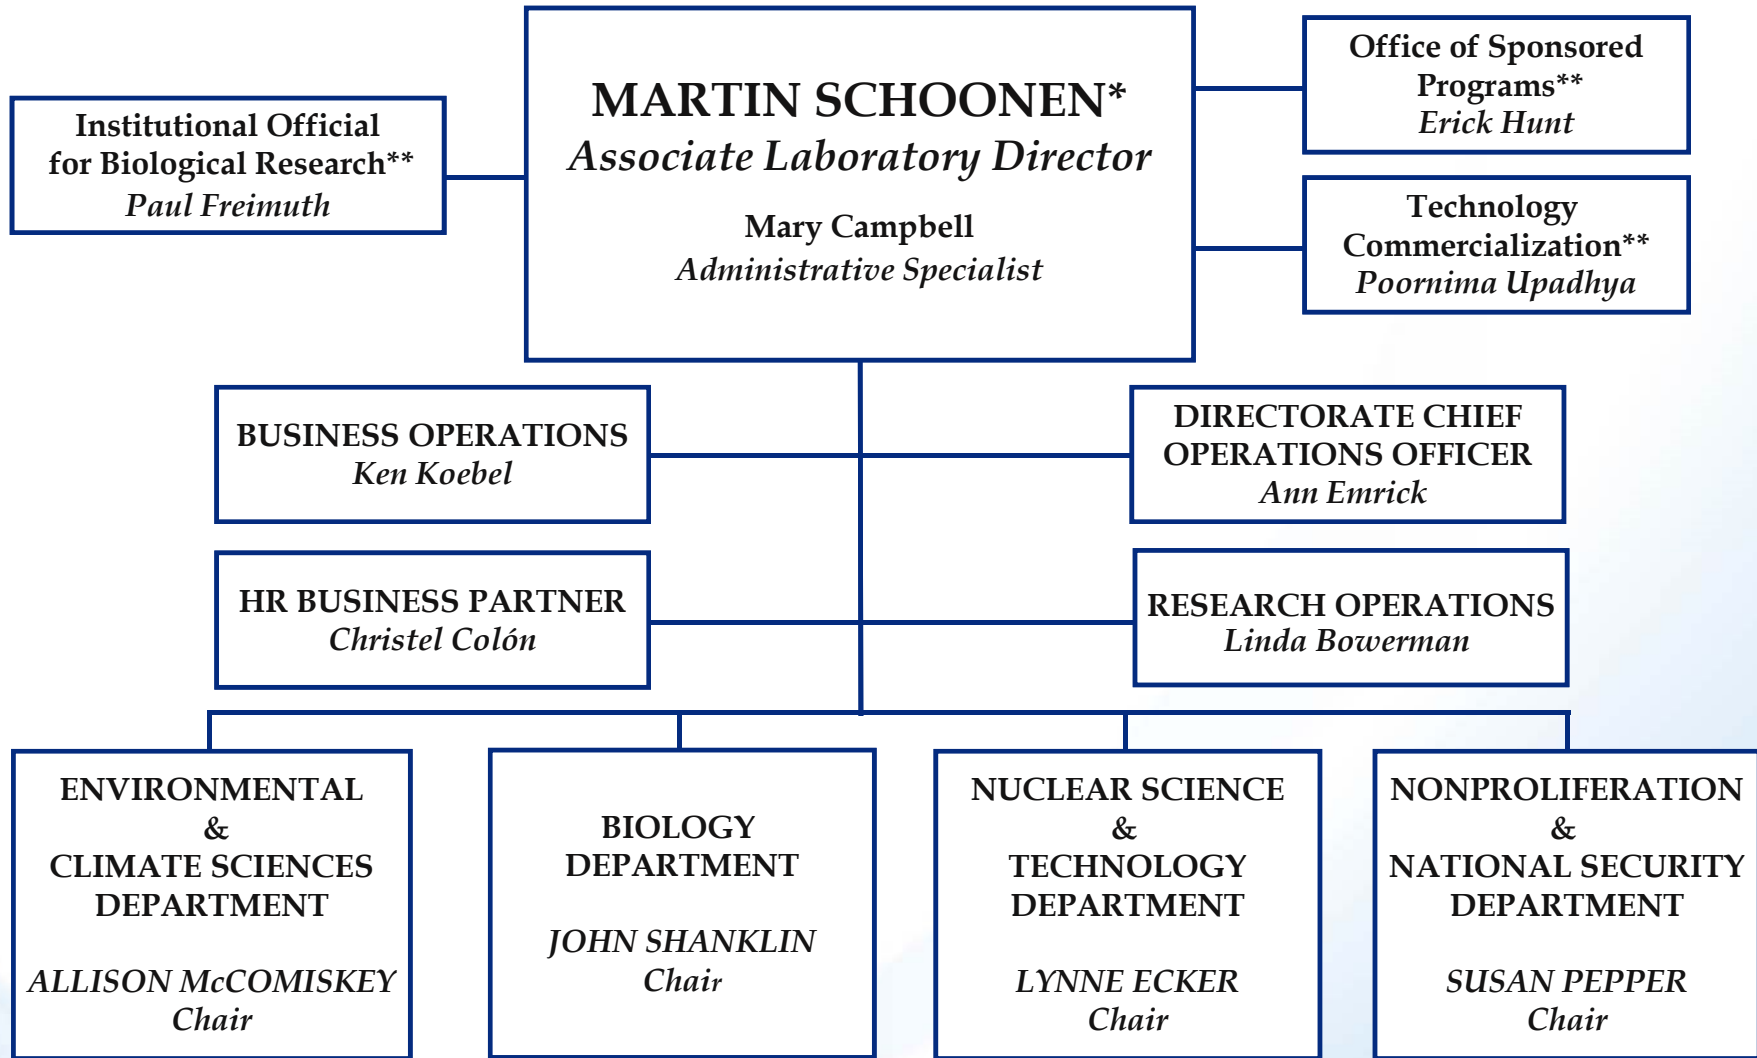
MARTIN SCHOONEN*
Associate Laboratory Director

Mary Campbell
Administrative Specialist

Institutional Official for Biological Research**
Paul Freimuth

Office of Sponsored Programs**
Erick Hunt

Technology Commercialization**
Poornima Upadhya

BUSINESS OPERATIONS
Ken Koebel

DIRECTORATE CHIEF OPERATIONS OFFICER
Ann Emrick

HR BUSINESS PARTNER
Christel Colón

RESEARCH OPERATIONS
Linda Bowerman

ENVIRONMENTAL & CLIMATE SCIENCES DEPARTMENT

ALLISON McCOMISKEY
Chair

BIOLOGY DEPARTMENT

JOHN SHANKLIN
Chair

NUCLEAR SCIENCE & TECHNOLOGY DEPARTMENT

LYNNE ECKER
Chair

NONPROLIFERATION & NATIONAL SECURITY DEPARTMENT

SUSAN PEPPER
Chair